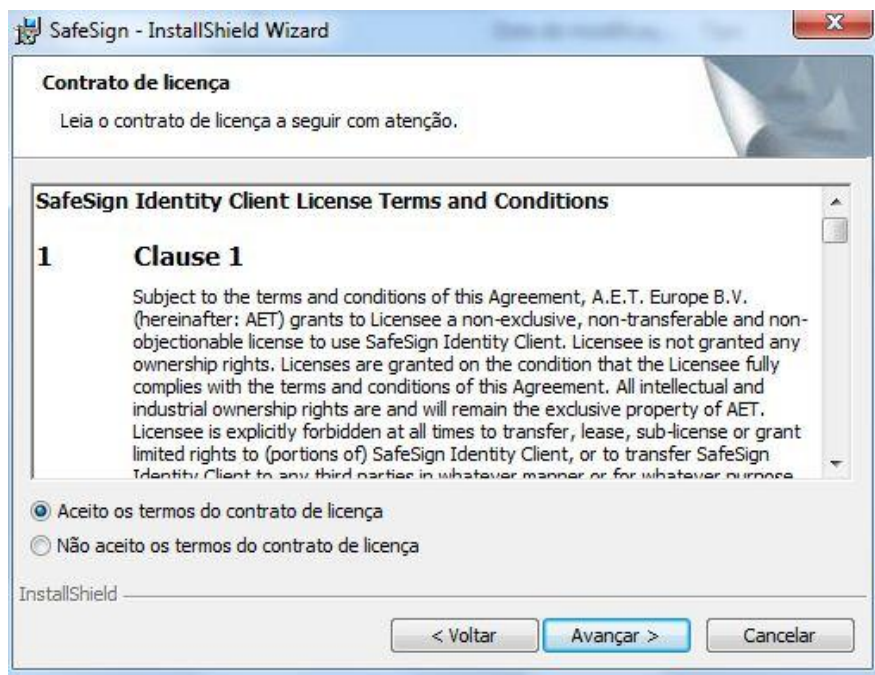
SafeSign - InstallShield Wizard

Contrato de licença

Leia o contrato de licença a seguir com atenção.

SafeSign Identity Client License Terms and Conditions

1 Clause 1

Subject to the terms and conditions of this Agreement, A.E.T. Europe B.V. (hereinafter: AET) grants to Licensee a non-exclusive, non-transferable and non-objectionable license to use SafeSign Identity Client. Licensee is not granted any ownership rights. Licenses are granted on the condition that the Licensee fully complies with the terms and conditions of this Agreement. All intellectual and industrial ownership rights are and will remain the exclusive property of AET. Licensee is explicitly forbidden at all times to transfer, lease, sub-license or grant limited rights to (portions of) SafeSign Identity Client, or to transfer SafeSign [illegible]

Aceito os termos do contrato de licença

Não aceito os termos do contrato de licença

InstallShield

< Voltar

Avançar >

Cancelar